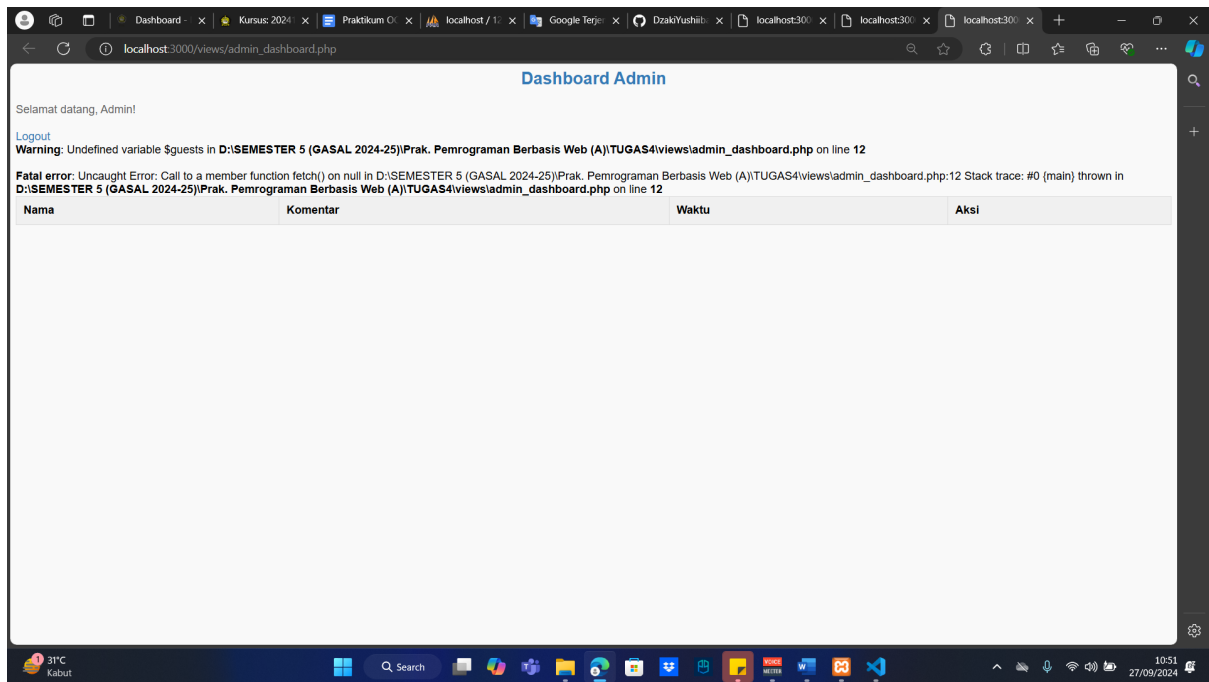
Dashboard - | Kursus: 2024 | Praktikum O | localhost / 1 | Google Terje | DzakiYushii | localhost:300 | localhost:300 | localhost:300

localhost:3000/views/admin_dashboard.php

Dashboard Admin

Selamat datang, Admin!

Logout

**Warning**: Undefined variable $guests in **D:\SEMESTER 5 (GASAL 2024-25)\Prak. Pemrograman Berbasis Web (A)\TUGAS4\views\admin_dashboard.php** on line **12**

**Fatal error**: Uncaught Error: Call to a member function fetch() on null in D:\SEMESTER 5 (GASAL 2024-25)\Prak. Pemrograman Berbasis Web (A)\TUGAS4\views\admin_dashboard.php:12 Stack trace: #0 {main} thrown in **D:\SEMESTER 5 (GASAL 2024-25)\Prak. Pemrograman Berbasis Web (A)\TUGAS4\views\admin_dashboard.php** on line **12**

| Nama | Komentar | Waktu | Aksi |
|---|---|---|---|

31°C Kabut

Search

10:51 27/09/2024